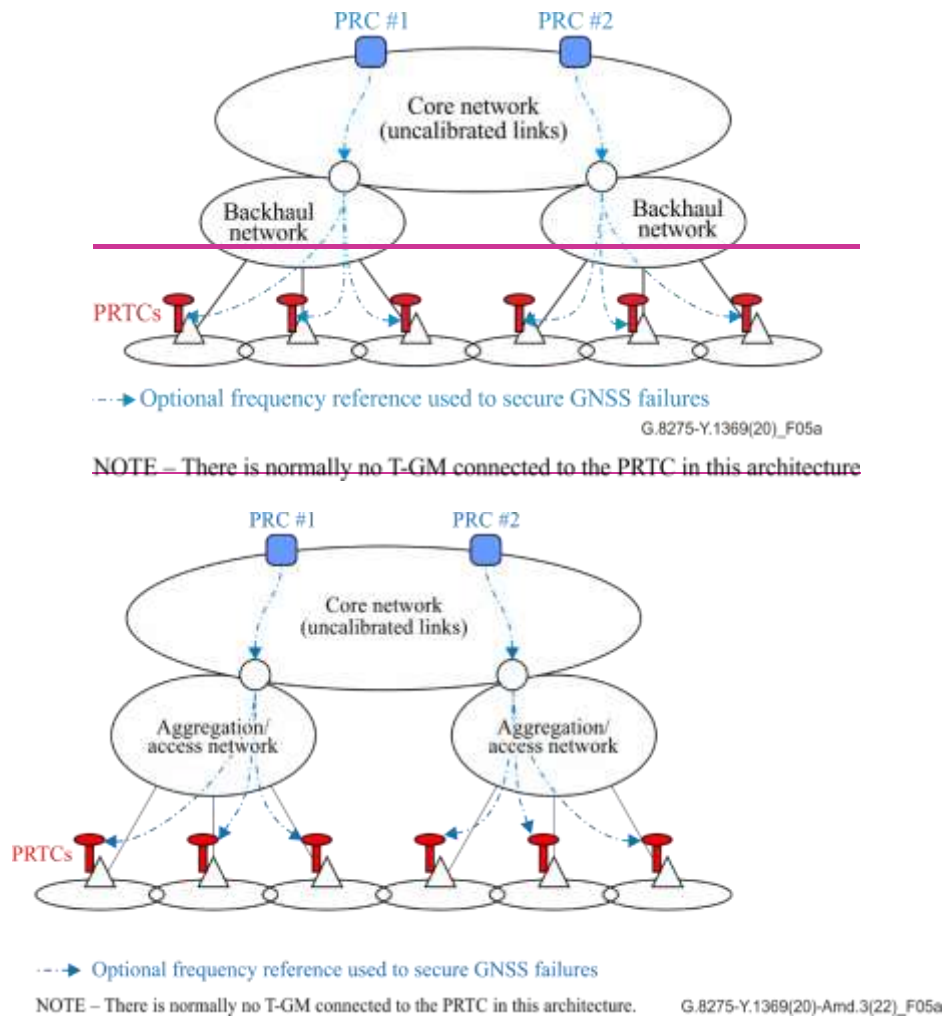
PRC #1

PRC #2

Core network (uncalibrated links)

Backhaul network

Backhaul network

PRTCs

Optional frequency reference used to secure GNSS failures

G.8275-Y.1369(20)_F05a

NOTE – There is normally no T-GM connected to the PRTC in this architecture

PRC #1

PRC #2

Core network (uncalibrated links)

Aggregation/ access network

Aggregation/ access network

PRTCs

Optional frequency reference used to secure GNSS failures

NOTE – There is normally no T-GM connected to the PRTC in this architecture.

G.8275-Y.1369(20)-Amd.3(22)_F05a